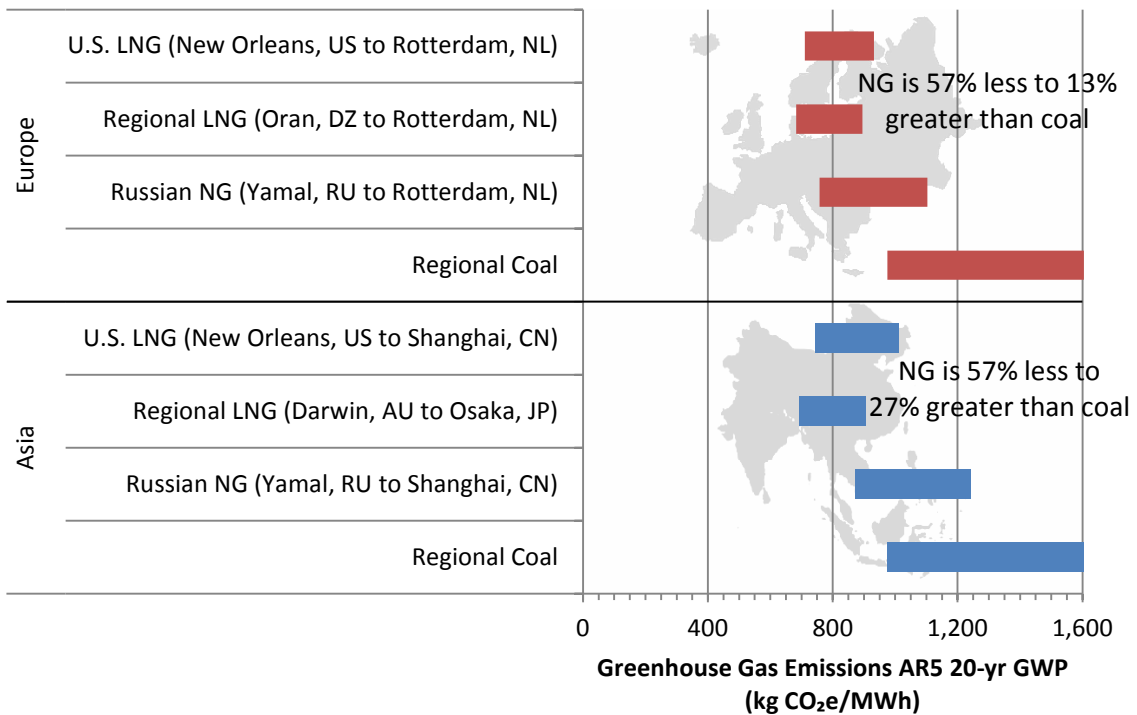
Europe

U.S. LNG (New Orleans, US to Rotterdam, NL)

Regional LNG (Oran, DZ to Rotterdam, NL)

Russian NG (Yamal, RU to Rotterdam, NL)

Regional Coal

NG is 57% less to 13% greater than coal

Asia

U.S. LNG (New Orleans, US to Shanghai, CN)

Regional LNG (Darwin, AU to Osaka, JP)

Russian NG (Yamal, RU to Shanghai, CN)

Regional Coal

NG is 57% less to 27% greater than coal

0 400 800 1,200 1,600

Greenhouse Gas Emissions AR5 20-yr GWP (kg $CO_2e$/MWh)